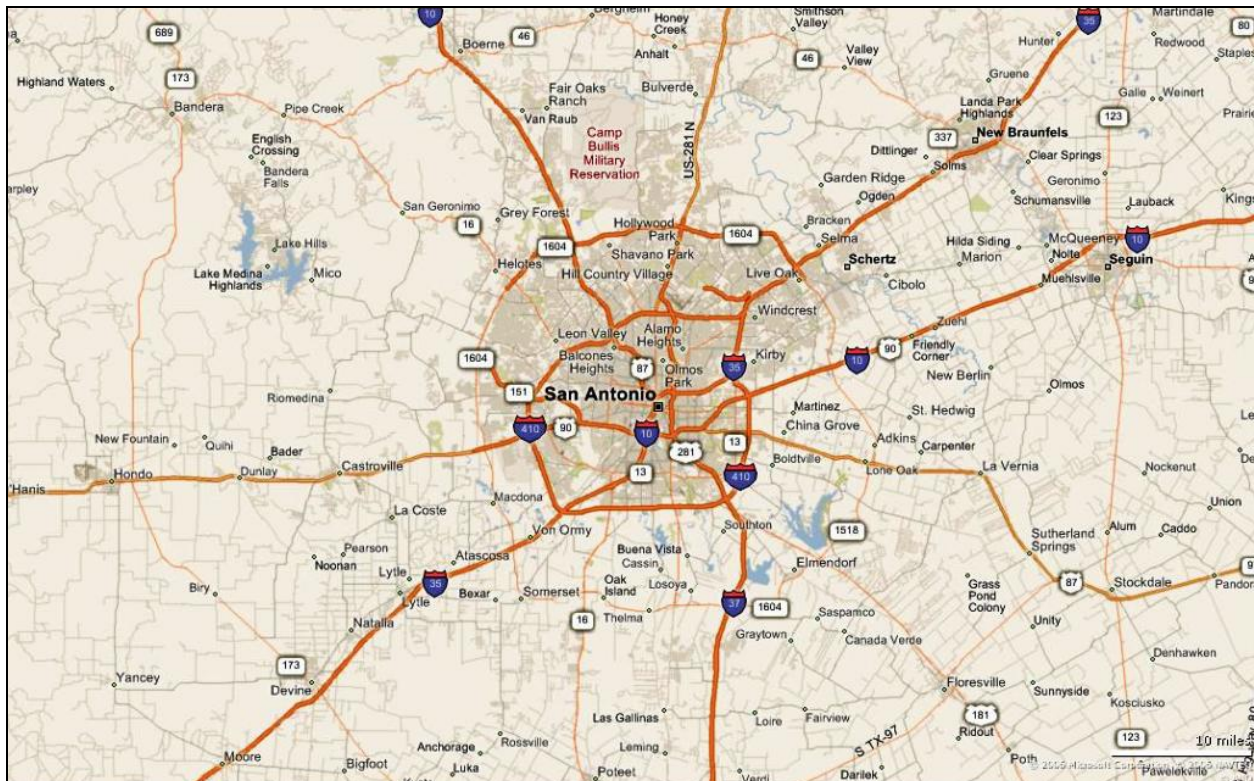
Bergheim
Honey Creek
Smithson Valley
Martindale
80
10
35
689
Boerne
46
Anhalt
46
Valley View
Hunter
Redwood
Staples
Highland Waters
173
Fair Oaks Ranch
Bulverde
Gruene
Galle
Weinert
Bandera
Pipe Creek
Van Raub
US-281 N
Landa Park Highlands
123
Prairie
Camp Bullis Military Reservation
337
New Braunfels
English Crossing
Dittlinger
Clear Springs
Bandera Falls
Solms
Garden Ridge
Geronimo
arpley
Ogden
San Geronimo
Grey Forest
Schumansville
Lauback
Kings
16
Hollywood Park
Bracken
Lake Hills
1604
1604
Selma
Hilda Siding
McQueeney
10
Shavano Park
Nolte
Seguin
Lake Medina Highlands
Mico
Helotes
Hill Country Village
Live Oak
Schertz
Marion
Muehlsville
Cibolo
Windcrest
Zuehl
Leon Valley
Alamo Heights
1604
Balcones Heights
87
Olmos Park
Kirby
10
90
Friendly Corner
35
New Berlin
Olmos
151
San Antonio
Romedina
Martinez
St. Hedwig
Le
410
90
China Grove
10
New Fountain
Quihi
Bader
Adkins
Carpenter
13
281
Castroville
Boldtville
Lone Oak
La Vernia
Nockenut
Hondo
Dunlay
13
410
Hanis
Macdona
Union
La Coste
Southton
1518
Von Ormy
Sutherland Springs
Alum
Caddo
Pearson
Buena Vista
Noonan
Atascosa
Cassin
Elmendorf
Lytle
Oak Island
Grass Pond Colony
87
Stockdale
Pandora
Biry
35
Losoya
Lytle
Bexar
Somerset
16
Thelma
37
1604
Saspamco
Natalia
Unity
Graytown
Canada Verde
Denhawken
173
Yancey
Devine
Floresville
Sunnyside
Kosciusko
Las Gallinas
Loire
Fairview
181
Ridout
S TX-97
123
10 miles
Anchorage
Rossville
Leming
Poth
Moore
Bigfoot
Luka
Poteet
Verdi
Darilek
Pawelekville
2005 Microsoft Corporation